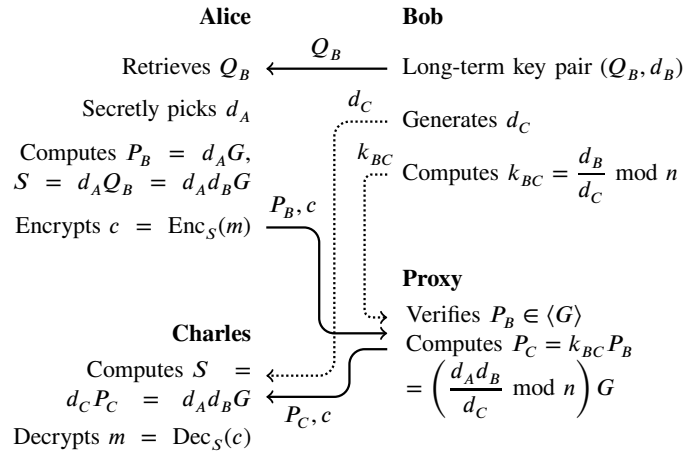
Alice

Bob

Retrieves $Q_B$ ⟵ $Q_B$ Long-term key pair $(Q_B, d_B)$

Secretly picks $d_A$

$d_C$

Generates $d_C$

Computes $P_B = d_A G$, $S = d_A Q_B = d_A d_B G$

$k_{BC}$

Computes $k_{BC} = \frac{d_B}{d_C} \bmod n$

Encrypts $c = \mathrm{Enc}_S(m)$

$P_B, c$

Proxy

Verifies $P_B \in \langle G \rangle$

Computes $P_C = k_{BC} P_B = \left( \frac{d_A d_B}{d_C} \bmod n \right) G$

Charles

Computes $S = d_C P_C = d_A d_B G$

$P_C, c$

Decrypts $m = \mathrm{Dec}_S(c)$